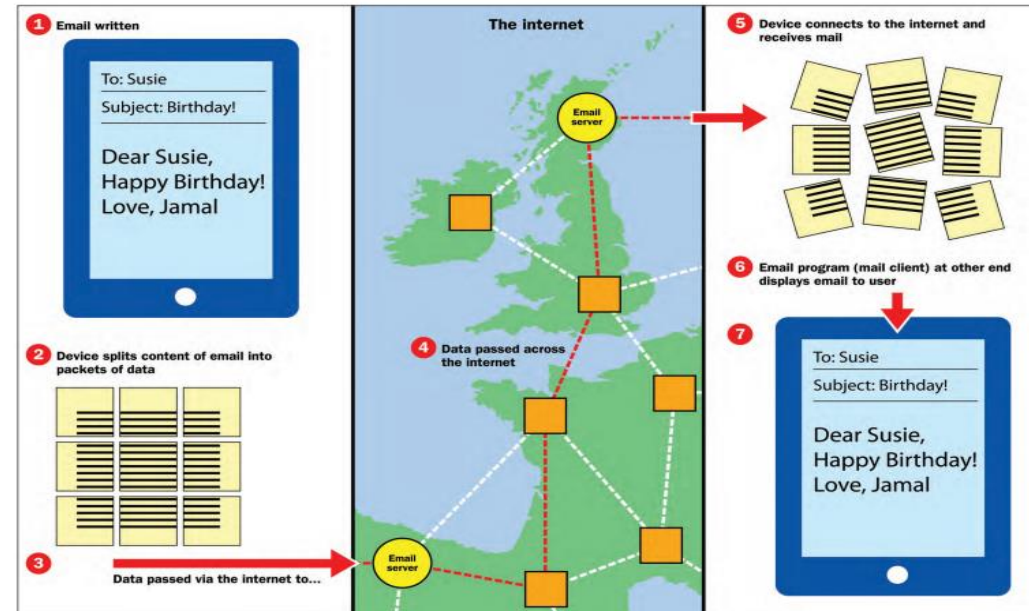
1 Email written

To: Susie
Subject: Birthday!

Dear Susie,
Happy Birthday!
Love, Jamal

2 Device splits content of email into packets of data

3 Data passed via the internet to...

The internet

Email server

4 Data passed across the internet

Email server

5 Device connects to the internet and receives mail

6 Email program (mail client) at other end displays email to user

7

To: Susie
Subject: Birthday!

Dear Susie,
Happy Birthday!
Love, Jamal